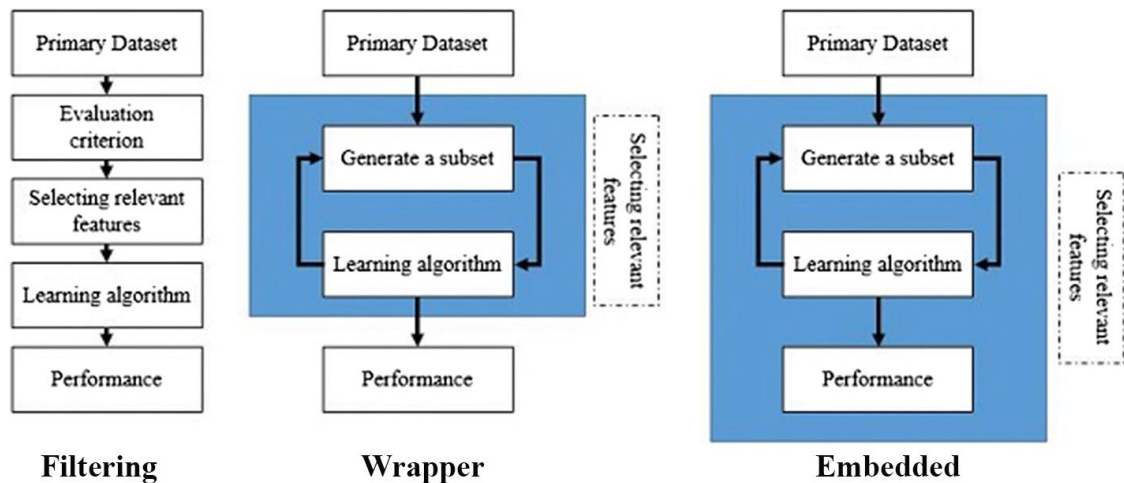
Primary Dataset

Evaluation criterion

Selecting relevant features

Learning algorithm

Performance

Filtering

Primary Dataset

Generate a subset

Learning algorithm

Selecting relevant features

Performance

Wrapper

Primary Dataset

Generate a subset

Learning algorithm

Performance

Selecting relevant features

Embedded